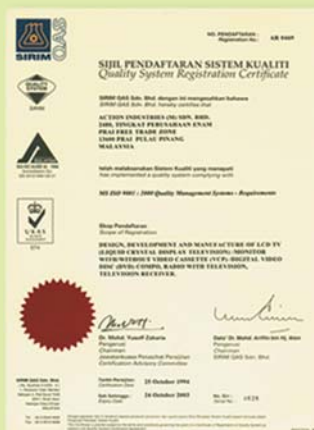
SIRIM QAS

NO. PENDAFTARAN : AR 0469
Registration No.

SIJIL PENDAFTARAN SISTEM KUALITI
Quality System Registration Certificate

SIRIM QAS Sdn. Bhd. dengan ini mengesahkan bahawa
SIRIM QAS Sdn. Bhd. hereby certifies that

ACTION INDUSTRIES (M) SDN. BHD.
2488, TINGKAT PERUSAHAAN ENAM
PRAI FREE TRADE ZONE
13600 PRAI PULAU PINANG
MALAYSIA

telah melaksanakan Sistem Kualiti yang mematuhi
has implemented a quality system complying with

MS ISO 9001 : 2000 Quality Management Systems - Requirements

Skop Pendaftaran
Scope of Registration

DESIGN, DEVELOPMENT AND MANUFACTURE OF LCD TV (LIQUID CRYSTAL DISPLAY TELEVISION) MONITOR WITH/WITHOUT VIDEO CASSETTE (VCP) DIGITAL VIDEO DISC (DVD) COMBO, RADIO WITH TELEVISION, TELEVISION RECEIVER.

Dr. Mohd. Yusoff Zakaria
Pengerusi
Chairman
Jawatankuasa Penasihat Persijilan
Certification Advisory Committee

Dato' Dr. Mohd. Ariffin bin Hj. Aton
Pengerusi
Chairman
SIRIM QAS Sdn. Bhd.

Tarikh Pendaftaran : 25 Oktober 1994
Certification Date

Sah Sehingga : 24 Oktober 2003
Valid Until

Siri No. : 1028

UKAS
QUALITY MANAGEMENT
074

SIRIM QAS Sdn. Bhd.
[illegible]